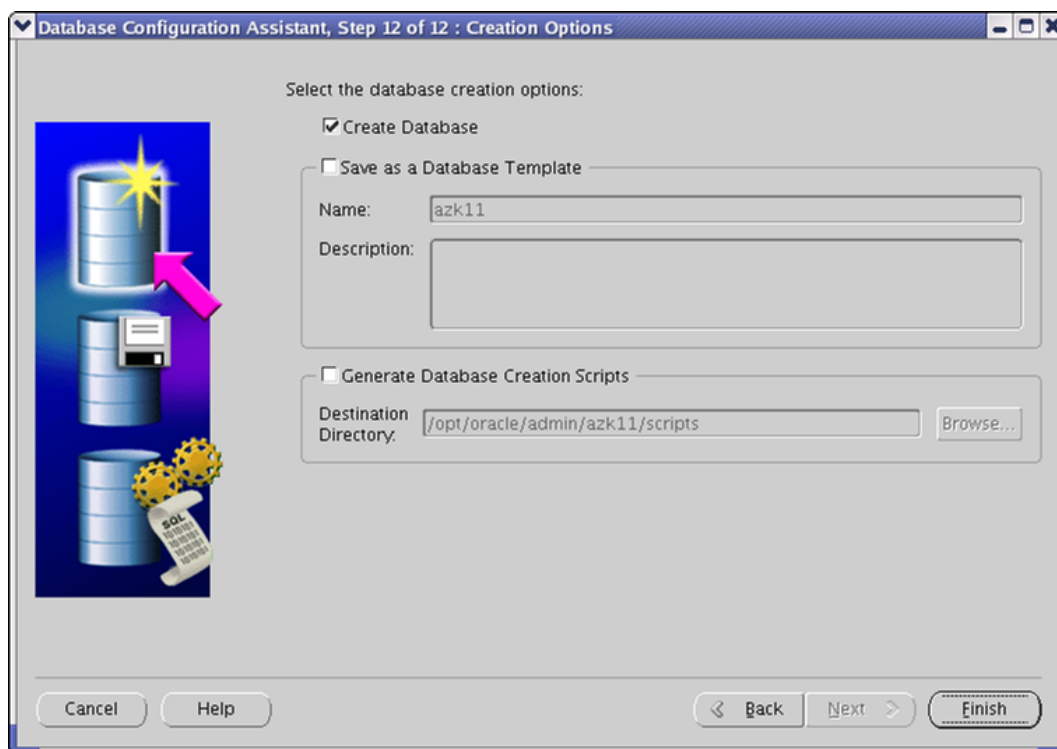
Database Configuration Assistant, Step 12 of 12 : Creation Options

Select the database creation options:

☑ Create Database

☐ Save as a Database Template

Name: azk11

Description:

☐ Generate Database Creation Scripts

Destination Directory: /opt/oracle/admin/azk11/scripts

Browse...

SQL

Cancel

Help

Back

Next

Finish